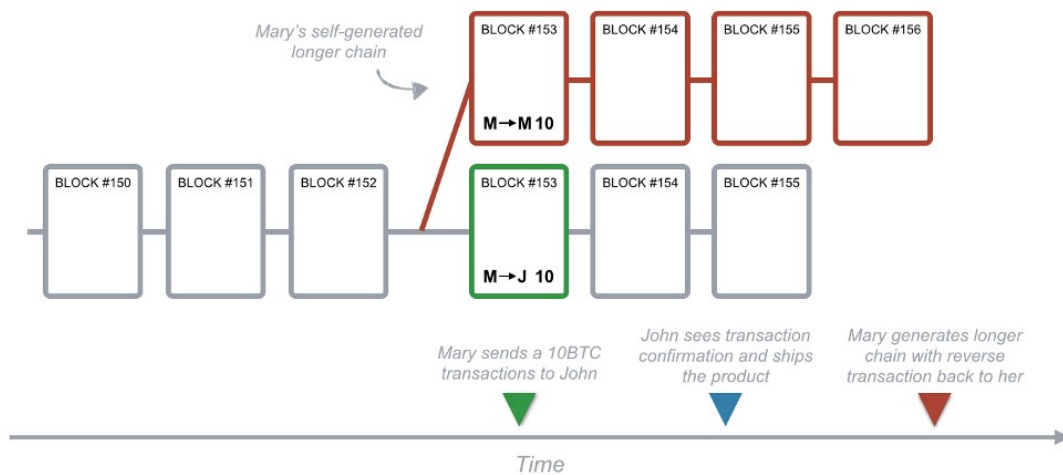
Mary's self-generated longer chain

BLOCK #153

M→M 10

BLOCK #154

BLOCK #155

BLOCK #156

BLOCK #150

BLOCK #151

BLOCK #152

BLOCK #153

M→J 10

BLOCK #154

BLOCK #155

Mary sends a 10BTC transactions to John

John sees transaction confirmation and ships the product

Mary generates longer chain with reverse transaction back to her

Time